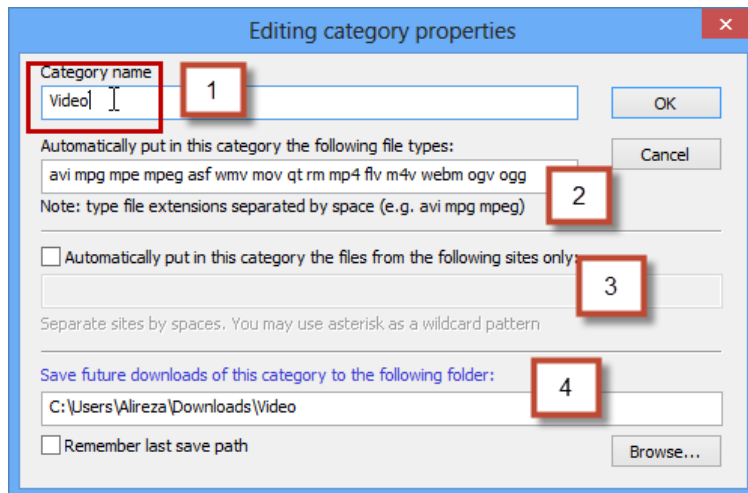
Editing category properties

Category name

Video

1

OK

Automatically put in this category the following file types:

Cancel

avi mpg mpe mpeg asf wmv mov qt rm mp4 flv m4v webm ogv ogg

2

Note: type file extensions separated by space (e.g. avi mpg mpeg)

Automatically put in this category the files from the following sites only:

3

Separate sites by spaces. You may use asterisk as a wildcard pattern

Save future downloads of this category to the following folder:

4

C:\Users\Alireza\Downloads\Video

Remember last save path

Browse...